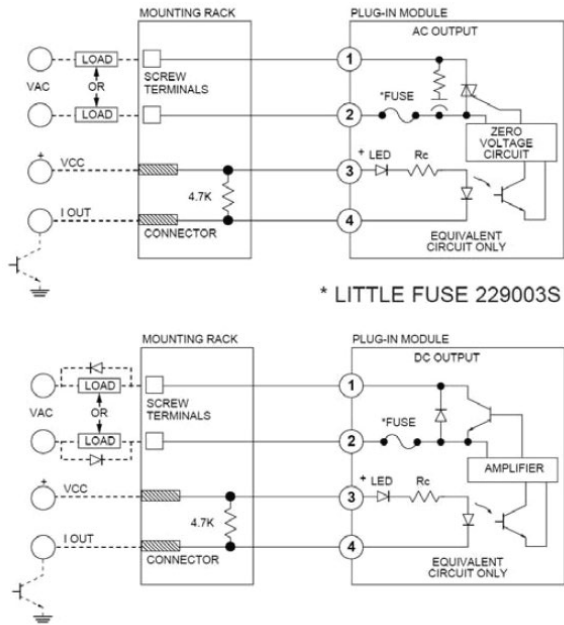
MOUNTING RACK

PLUG-IN MODULE

AC OUTPUT

LOAD

VAC

OR

LOAD

SCREW TERMINALS

1

2

*FUSE

ZERO VOLTAGE CIRCUIT

+ VCC

+ LED

Rc

3

4.7K

I OUT

4

CONNECTOR

EQUIVALENT CIRCUIT ONLY

* LITTLE FUSE 229003S

MOUNTING RACK

PLUG-IN MODULE

DC OUTPUT

LOAD

VAC

OR

LOAD

SCREW TERMINALS

1

2

*FUSE

AMPLIFIER

+ VCC

+ LED

Rc

3

4.7K

I OUT

4

CONNECTOR

EQUIVALENT CIRCUIT ONLY